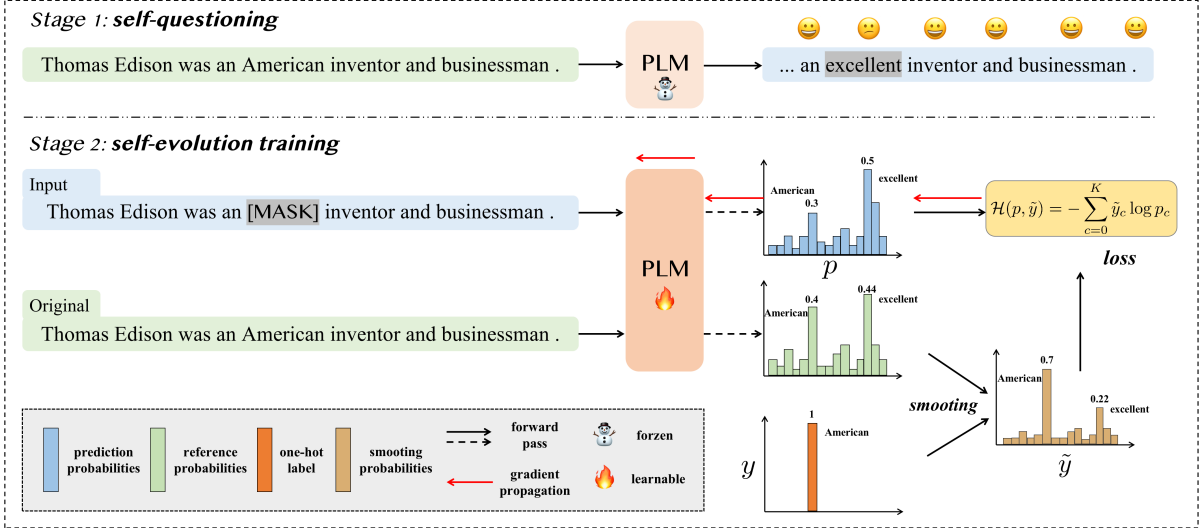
Stage 1: **self-questioning**

Thomas Edison was an American inventor and businessman .

PLM

... an excellent inventor and businessman .

Stage 2: **self-evolution training**

Input

Thomas Edison was an [MASK] inventor and businessman .

Original

Thomas Edison was an American inventor and businessman .

PLM

American 0.3 0.5 excellent

$p$

$\mathcal{H}(p, \tilde{y}) = -\sum_{c=0}^{K} \tilde{y}_c \log p_c$

**loss**

American 0.4 0.44 excellent

**smooting**

American 0.7 0.22 excellent

$\tilde{y}$

1 American

$y$

prediction probabilities

reference probabilities

one-hot label

smooting probabilities

forward pass

gradient propagation

forzen

learnable